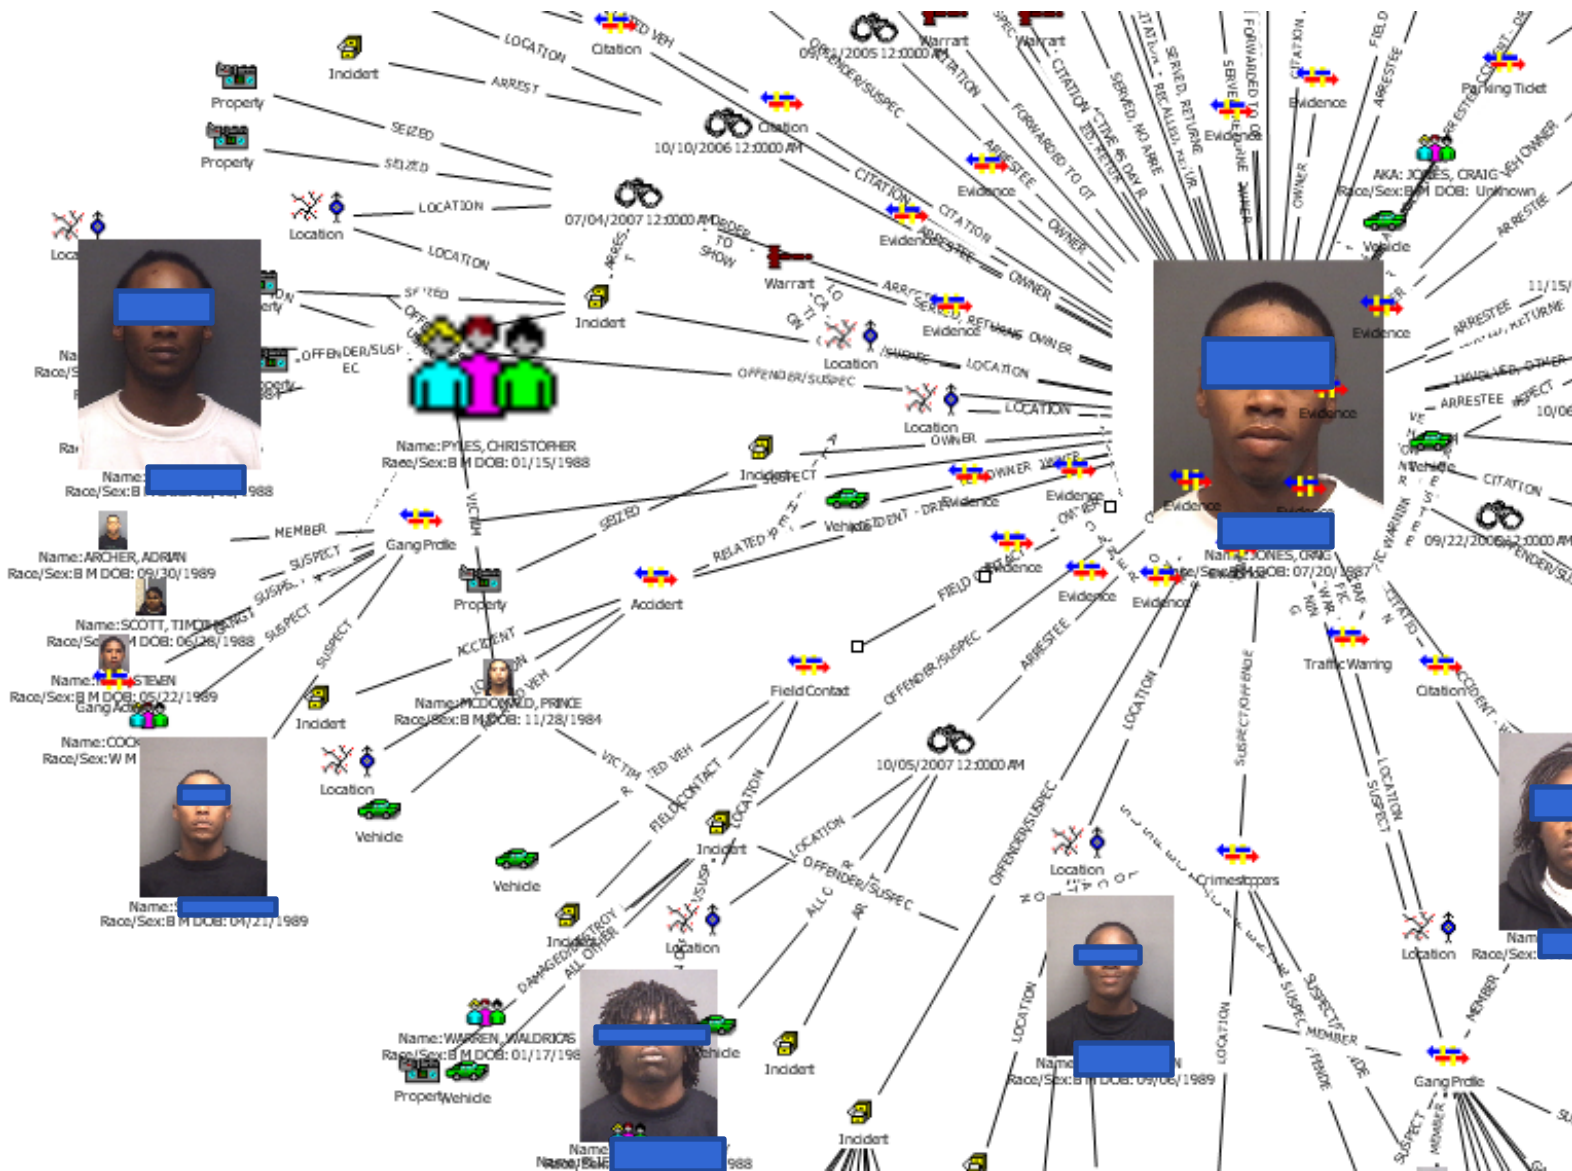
Citation
LOCATION
Incident
ARREST
Property
SEIZED
Property
SEIZED
LOCATION
Location
07/04/2007 12:00:00 AM
LOCATION
10/10/2006 12:00:00 AM
Citation
09/01/2005 12:00:00 AM
Warrant
Warrant
OFFENDER/SUSPEC
CITATION
ARRESTEE
FORWARDED TO CT
SERVED, RETURNE
SERVED, NO ARRE
FORWARDED TO
Evidence
Evidence
OWNER
Parking Ticket
AKA: JONES, CRAIG
Race/Sex:B M DOB: Unknown
Vehicle
ARRESTEE
Evidence
Evidence
Warrant
Incident
ARRESTEE
SEIZED
Evidence
OWNER
LOCATION
Location
OFFENDER/SUSPEC
OFFENDER/SUSPEC
Location
LOCATION
OWNER
Name:PYLES, CHRISTOPHER
Race/Sex:B M DOB: 01/15/1988
Incident
SUSPECT
VICTIM
Name:
Race/Sex:B
1988
MEMBER
Name:ARCHER, ADRIAN
Race/Sex:B M DOB: 09/30/1989
GangProfile
SUSPECT
Name:SCOTT, TIMO
Race/Se M DOB: 06/28/1988
SUSPECT
Name: STEVEN
Race/Sex:B M DOB: 05/22/1989
Gang Act
Name:COCK
Race/Sex:W M
Incident
SUSPECT
Property
SEIZED
Vehicle
Evidence
OWNER
Evidence
Evidence
Evidence
RELATED
Accident
ACCIDENT
Name:MCDONALD, PRINCE
Race/Sex:B M DOB: 11/28/1984
FieldContact
FIELD
OFFENDER/SUSPEC
ARRESTEE
Evidence
Evidence
Evidence
Name: JONES, CRAIG
Race/Sex:B M DOB: 07/20/1987
ARRESTEE
ARRESTEE
CITATION
09/22/2006 12:00:00 AM
Vehicle
Traffic Warning
Citation
LOCATION
SUSPECT
Location
Vehicle
Name:
Race/Sex:B M DOB: 04/21/1989
Vehicle
VICTIM
FIELDCONTACT
LOCATION
Incident
10/05/2007 12:00:00 AM
OFFENDER/SUSPEC
LOCATION
OFFENDER/SUSPEC
Location
Crimestoppers
Incident
DAMAGED/DESTROY
ALL OTHER
Location
Name:WARREN, WALDRICKS
Race/Sex:B M DOB: 01/17/198
Vehicle
Property Vehicle
Incident
Name
Race/Sex:B M DOB: 09/06/1989
LOCATION
LOCATION
SUSPECT
MEMBER
Location
Name
Race/Sex:
MEMBER
GangProfile
SUSPECT
MEMBER
Incident
Name
Race/Sex:B
988